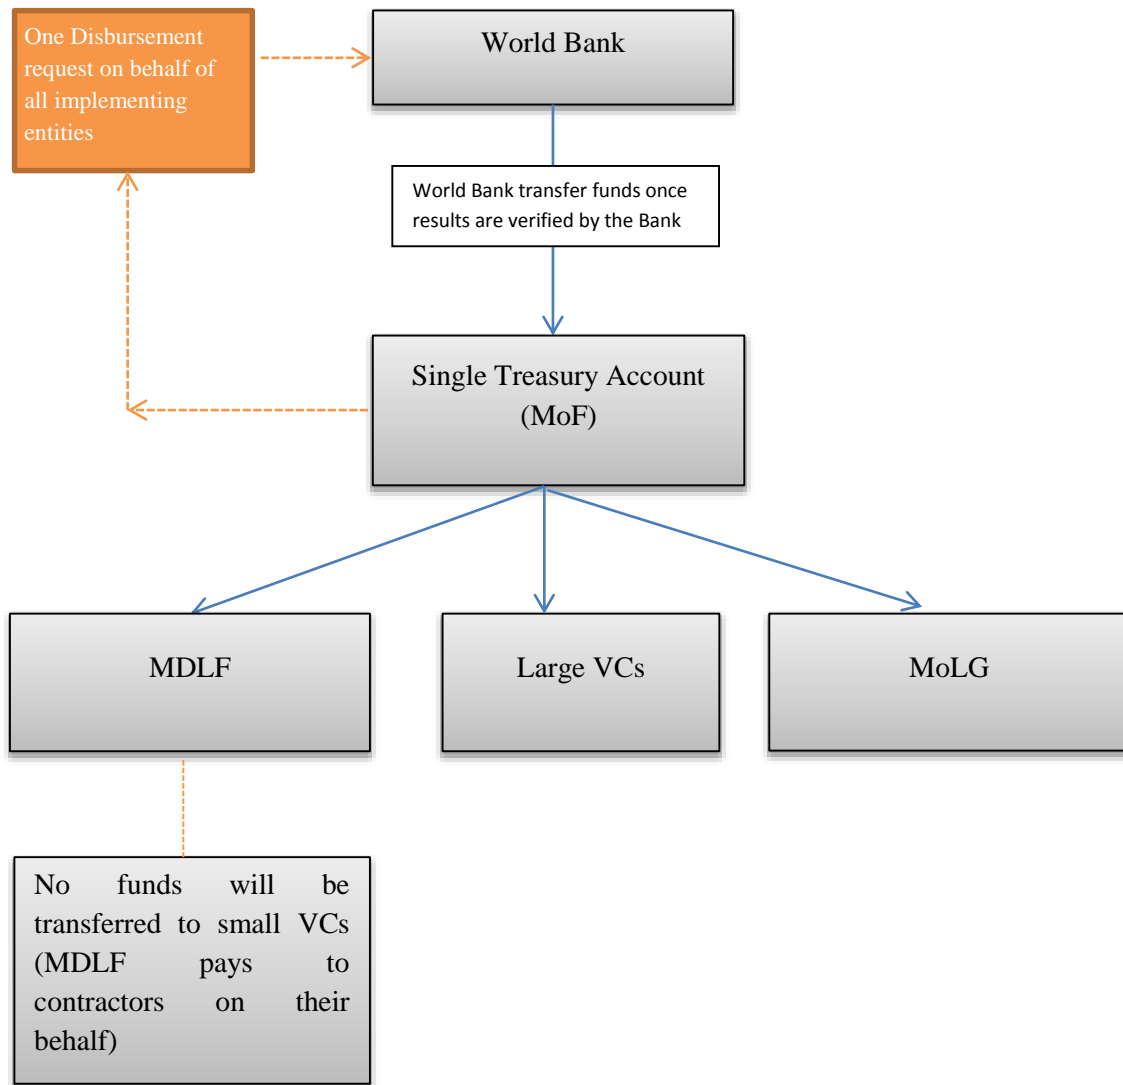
One Disbursement request on behalf of all implementing entities

World Bank

World Bank transfer funds once results are verified by the Bank

Single Treasury Account (MoF)

MDLF

Large VCs

MoLG

No funds will be transferred to small VCs (MDLF pays to contractors on their behalf)